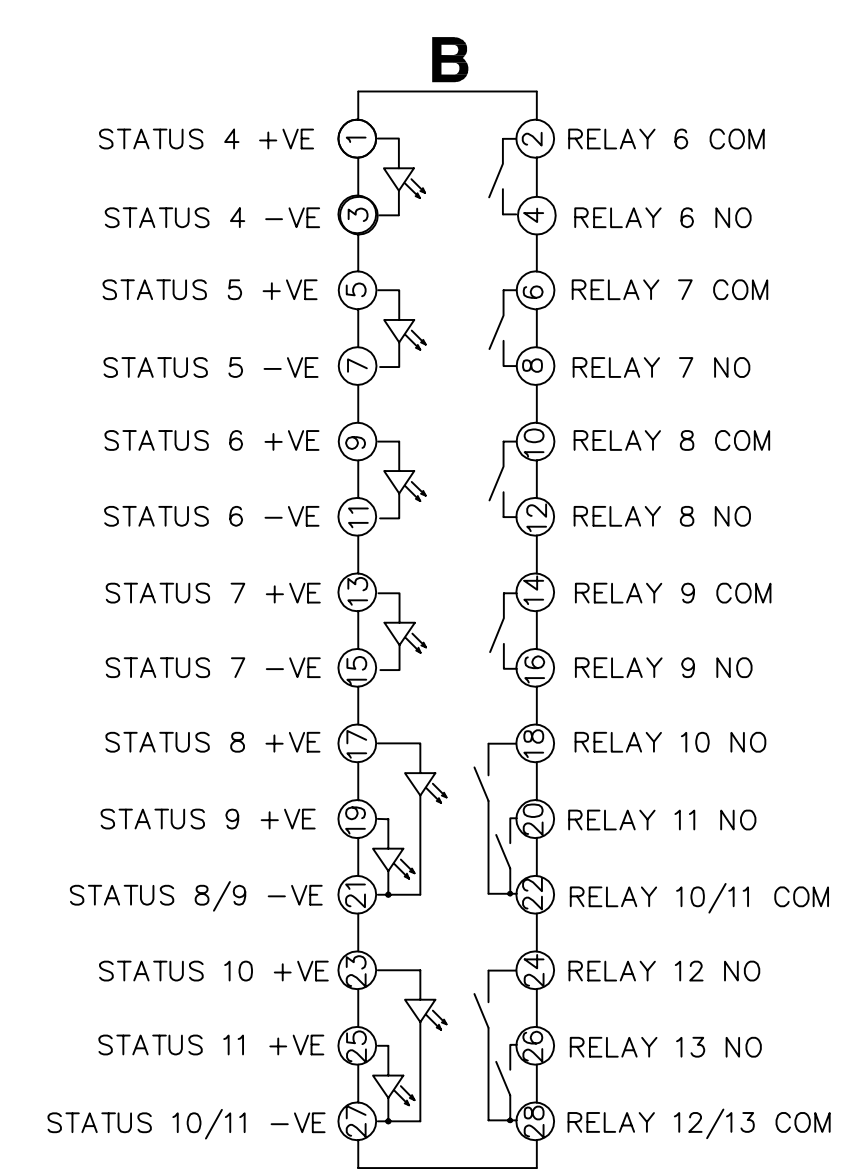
B

STATUS 4 +VE 1
STATUS 4 −VE 3
STATUS 5 +VE 5
STATUS 5 −VE 7
STATUS 6 +VE 9
STATUS 6 −VE 11
STATUS 7 +VE 13
STATUS 7 −VE 15
STATUS 8 +VE 17
STATUS 9 +VE 19
STATUS 8/9 −VE 21
STATUS 10 +VE 23
STATUS 11 +VE 25
STATUS 10/11 −VE 27

2 RELAY 6 COM
4 RELAY 6 NO
6 RELAY 7 COM
8 RELAY 7 NO
10 RELAY 8 COM
12 RELAY 8 NO
14 RELAY 9 COM
16 RELAY 9 NO
18 RELAY 10 NO
20 RELAY 11 NO
22 RELAY 10/11 COM
24 RELAY 12 NO
26 RELAY 13 NO
28 RELAY 12/13 COM